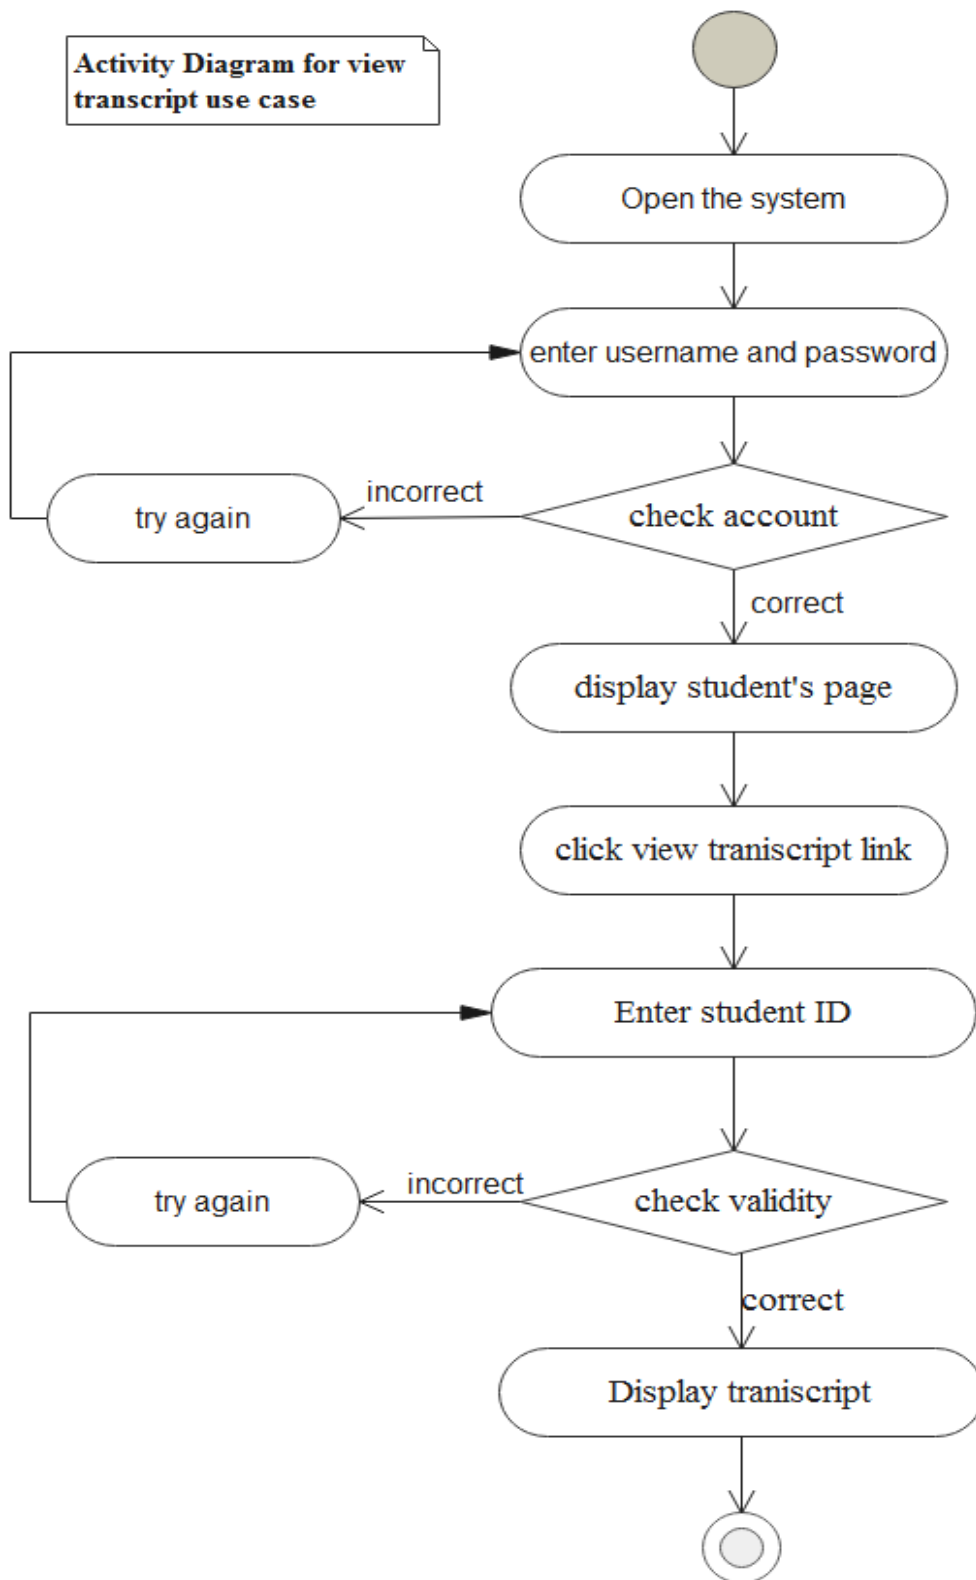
Activity Diagram for view transcript use case

Open the system

enter username and password

try again

incorrect

check account

correct

display student's page

click view traniscript link

Enter student ID

try again

incorrect

check validity

correct

Display traniscript